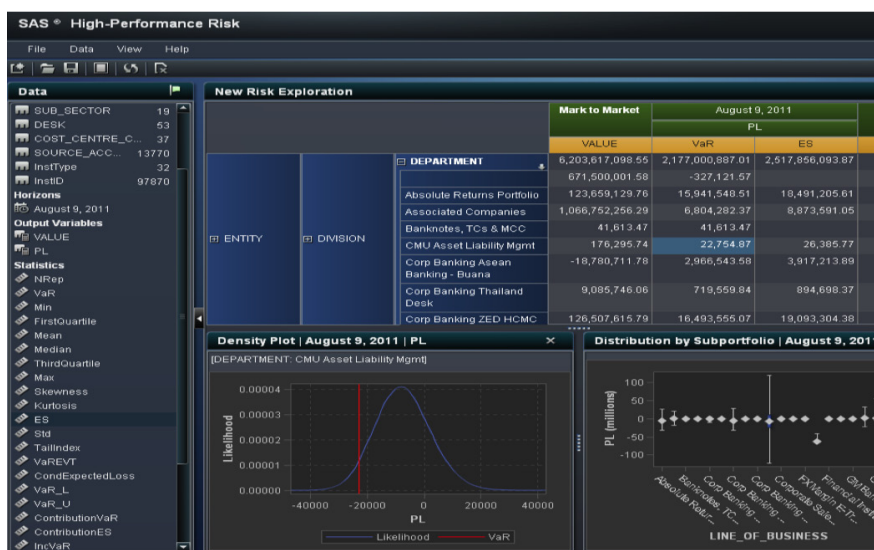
SAS ® High-Performance Risk

File Data View Help

Data

SUB_SECTOR 19
DESK 53
COST_CENTRE_C... 37
SOURCE_ACC... 13770
InstType 32
InstID 97870
Horizons
August 9, 2011
Output Variables
VALUE
PL
Statistics
NRep
VaR
Min
FirstQuartile
Mean
Median
ThirdQuartile
Max
Skewness
Kurtosis
ES
Std
TailIndex
VaREVT
CondExpectedLoss
VaR_L
VaR_U
ContributionVaR
ContributionES
IncVaR

New Risk Exploration

ENTITY | DIVISION | DEPARTMENT

| | Mark to Market | August 9, 2011 | |
|---|---|---|---|
| | | PL | |
| | VALUE | VaR | ES |
| DEPARTMENT | 6,203,617,098.55 | 2,177,000,887.01 | 2,517,856,093.87 |
| | 671,500,001.58 | -327,121.57 | |
| Absolute Returns Portfolio | 123,659,129.76 | 15,941,548.51 | 18,491,205.61 |
| Associated Companies | 1,066,752,256.29 | 6,804,282.37 | 8,873,591.05 |
| Banknotes, TCs & MCC | 41,613.47 | 41,613.47 | |
| CMU Asset Liability Mgmt | 176,295.74 | 22,754.87 | 26,385.77 |
| Corp Banking Asean Banking - Buana | -18,780,711.78 | 2,966,543.58 | 3,917,213.89 |
| Corp Banking Thailand Desk | 9,085,746.06 | 719,559.84 | 894,698.37 |
| Corp Banking ZED HCMC | 126,507,615.79 | 16,493,555.07 | 19,093,304.38 |

Density Plot | August 9, 2011 | PL
[DEPARTMENT: CMU Asset Liability Mgmt]
Likelihood
0.00004
0.00003
0.00002
0.00001
0.00000
-40000 -20000 0 20000 40000
PL
Likelihood VaR

Distribution by Subportfolio | August 9, 201
PL (millions)
100
50
0
-50
-100
Absolute Retur... Banknotes, TC... Corp Banking ... Corp Banking ... Corporate Sale... FX Margin ... Financial Inst... Gl
LINE_OF_BUSINESS